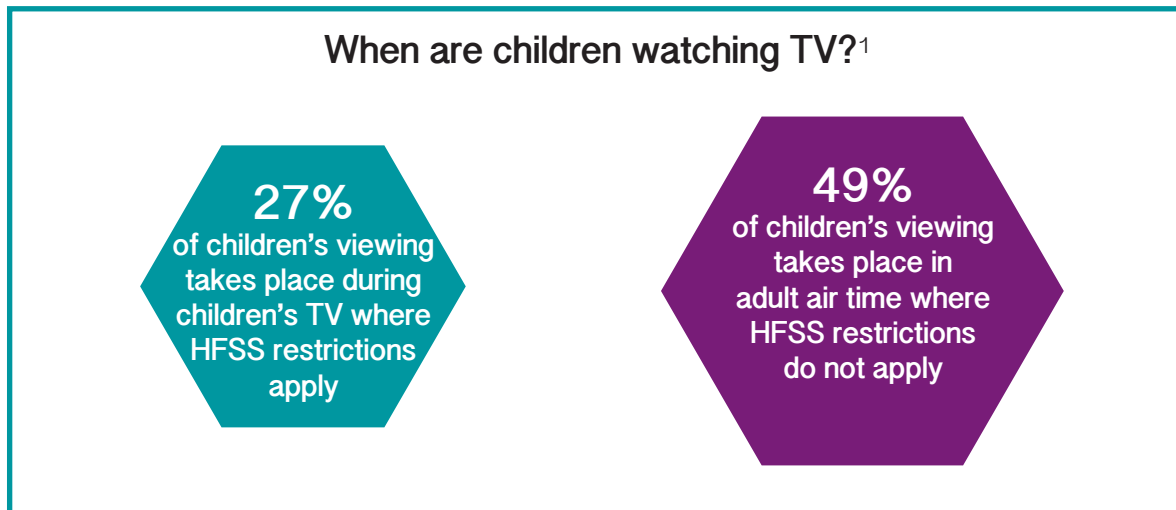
When are children watching TV?$^1$

27%
of children’s viewing takes place during children’s TV where HFSS restrictions apply

49%
of children’s viewing takes place in adult air time where HFSS restrictions do not apply